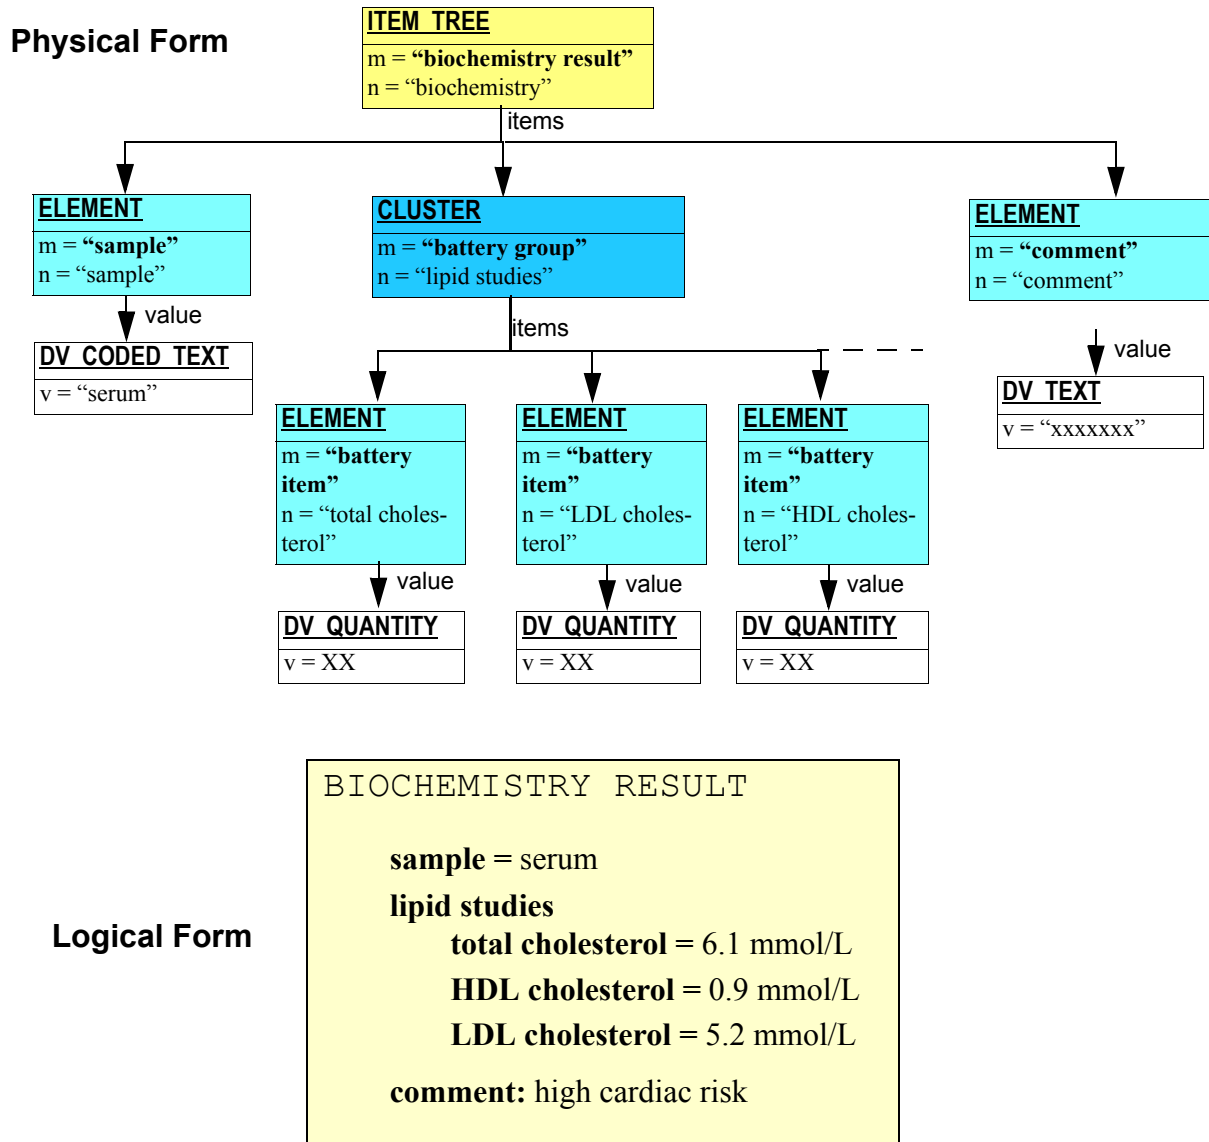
Physical Form

ITEM_TREE
m = "biochemistry result"
n = "biochemistry"

items

ELEMENT
m = "sample"
n = "sample"

value

DV_CODED_TEXT
v = "serum"

CLUSTER
m = "battery group"
n = "lipid studies"

items

ELEMENT
m = "battery item"
n = "total cholesterol"

value

DV_QUANTITY
v = XX

ELEMENT
m = "battery item"
n = "LDL cholesterol"

value

DV_QUANTITY
v = XX

ELEMENT
m = "battery item"
n = "HDL cholesterol"

value

DV_QUANTITY
v = XX

ELEMENT
m = "comment"
n = "comment"

value

DV_TEXT
v = "xxxxxxx"

Logical Form

BIOCHEMISTRY RESULT

sample = serum

lipid studies

total cholesterol = 6.1 mmol/L

HDL cholesterol = 0.9 mmol/L

LDL cholesterol = 5.2 mmol/L

comment: high cardiac risk